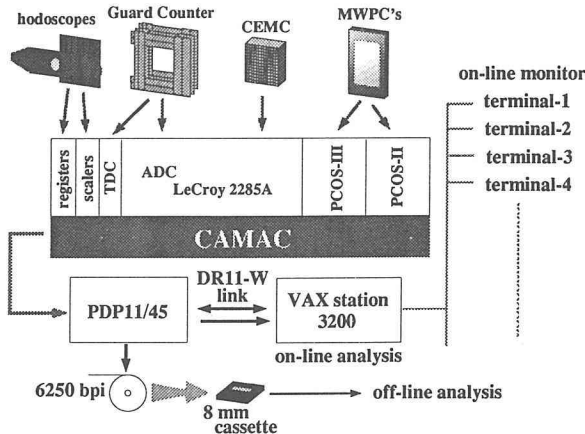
hodoscopes

Guard Counter

CEMC

MWPC's

on-line monitor

terminal-1

terminal-2

terminal-3

terminal-4

registers

scalers

TDC

ADC
LeCroy 2285A

PCOS-III

PCOS-II

CAMAC

DR11-W link

PDP11/45

VAX station 3200

on-line analysis

6250 bpi

8 mm cassette

off-line analysis